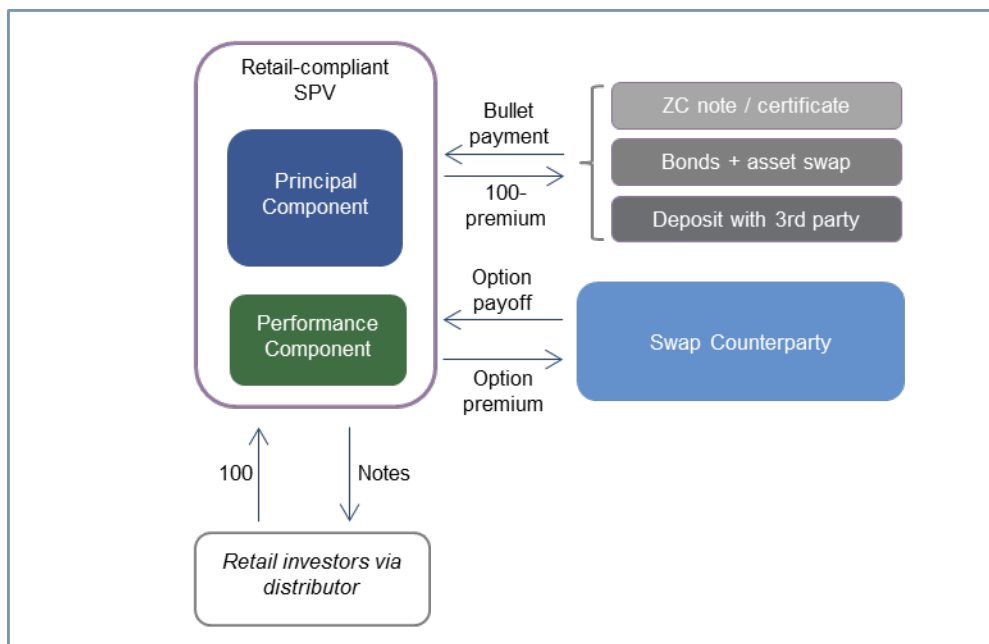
Retail-compliant SPV

Principal Component

Performance Component

Bullet payment

100-premium

ZC note / certificate

Bonds + asset swap

Deposit with 3rd party

Option payoff

Option premium

Swap Counterparty

100

Notes

Retail investors via distributor